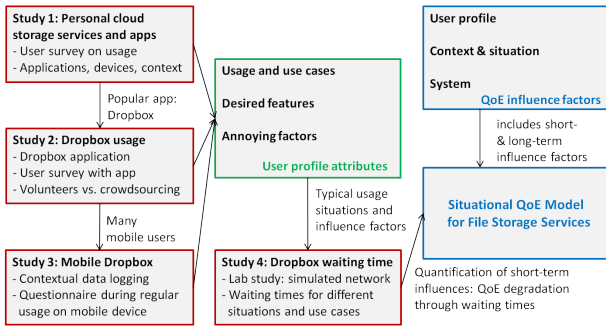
Study 1: Personal cloud storage services and apps
- User survey on usage
- Applications, devices, context

Popular app: Dropbox

Study 2: Dropbox usage
- Dropbox application
- User survey with app
- Volunteers vs. crowdsourcing

Many mobile users

Study 3: Mobile Dropbox
- Contextual data logging
- Questionnaire during regular usage on mobile device

Usage and use cases

Desired features

Annoying factors

User profile attributes

Typical usage situations and influence factors

Study 4: Dropbox waiting time
- Lab study: simulated network
- Waiting times for different situations and use cases

User profile

Context & situation

System

QoE influence factors

includes short- & long-term influence factors

Situational QoE Model for File Storage Services

Quantification of short-term influences: QoE degradation through waiting times